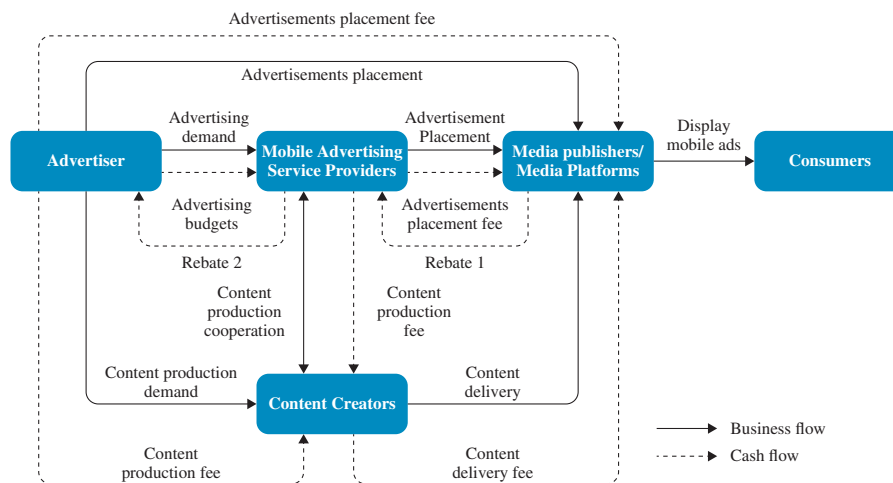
Advertisements placement fee

Advertisements placement

Advertising demand

Advertisement Placement

Display mobile ads

Advertiser

Mobile Advertising Service Providers

Media publishers/ Media Platforms

Consumers

Advertising budgets

Advertisements placement fee

Rebate 2

Rebate 1

Content production cooperation

Content production fee

Content production demand

Content delivery

Content Creators

Content production fee

Content delivery fee

Business flow

Cash flow